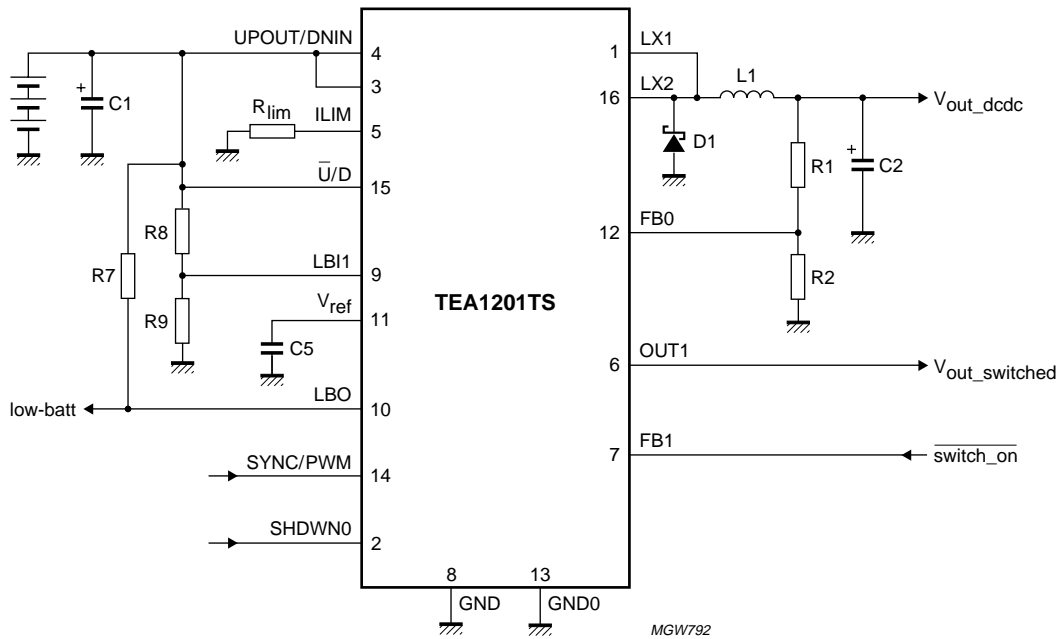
UPOUT/DNIN
4
3
C1
$R_{lim}$
ILIM
5
$\overline{U}/D$
15
R8
LBI1
9
R7
$V_{ref}$
11
R9
C5
low-batt
LBO
10
SYNC/PWM
14
SHDWN0
2
TEA1201TS
8
13
GND
GND0
1
LX1
16
LX2
L1
$V_{out\_dcdc}$
D1
R1
C2
12
FB0
R2
6
OUT1
$V_{out\_switched}$
7
FB1
$\overline{switch\_on}$
MGW792